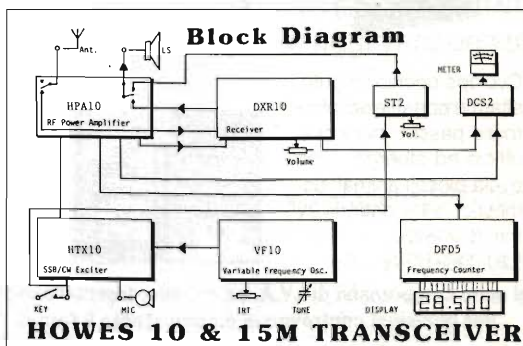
Block Diagram

Ant.

LS

METER

HPA10

RF Power Amplifier

DXR10

Receiver

Volume

ST2

Vol.

DCS2

HTX10

SSB/CW Exciter

VF10

Variable Frequency Osc.

DFD5

Frequency Counter

KEY

MIC

IRT

TONE

DISPLAY

28.500

HOWES 10 & 15M TRANSCEIVER